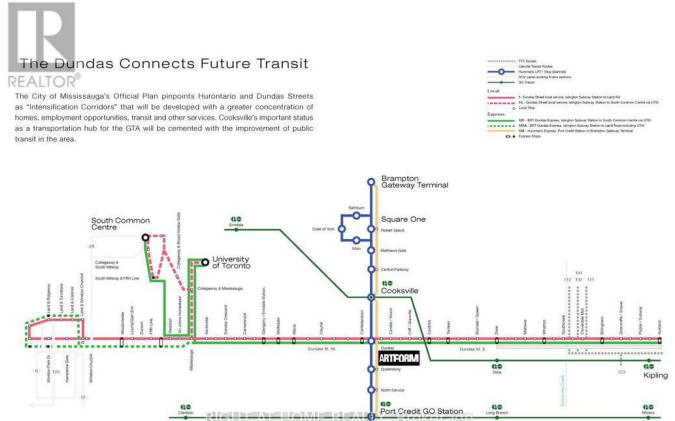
The Dundas Connects Future Transit

REALTOR®

The City of Mississauga's Official Plan pinpoints Hurontario and Dundas Streets as "Intensification Corridors" that will be developed with a greater concentration of homes, employment opportunities, transit and other services. Cooksville's important status as a transportation hub for the GTA will be cemented with the improvement of public transit in the area.

Local

Express

Brampton Gateway Terminal

Square One

Rathburn

Duke of York

Robert Speck

Matthews Gate

Central Parkway

Cooksville

South Common Centre

University of Toronto

Collegeway & Mississauga

Erindale

Dundas St. W.

Dundas St. E.

ARTFORM

Queensway

North Service

Port Credit GO Station

Clarkson

Long Branch

Mimico

Etobicoke

Kipling

Dixie

RIGHT AT HOME REALTY